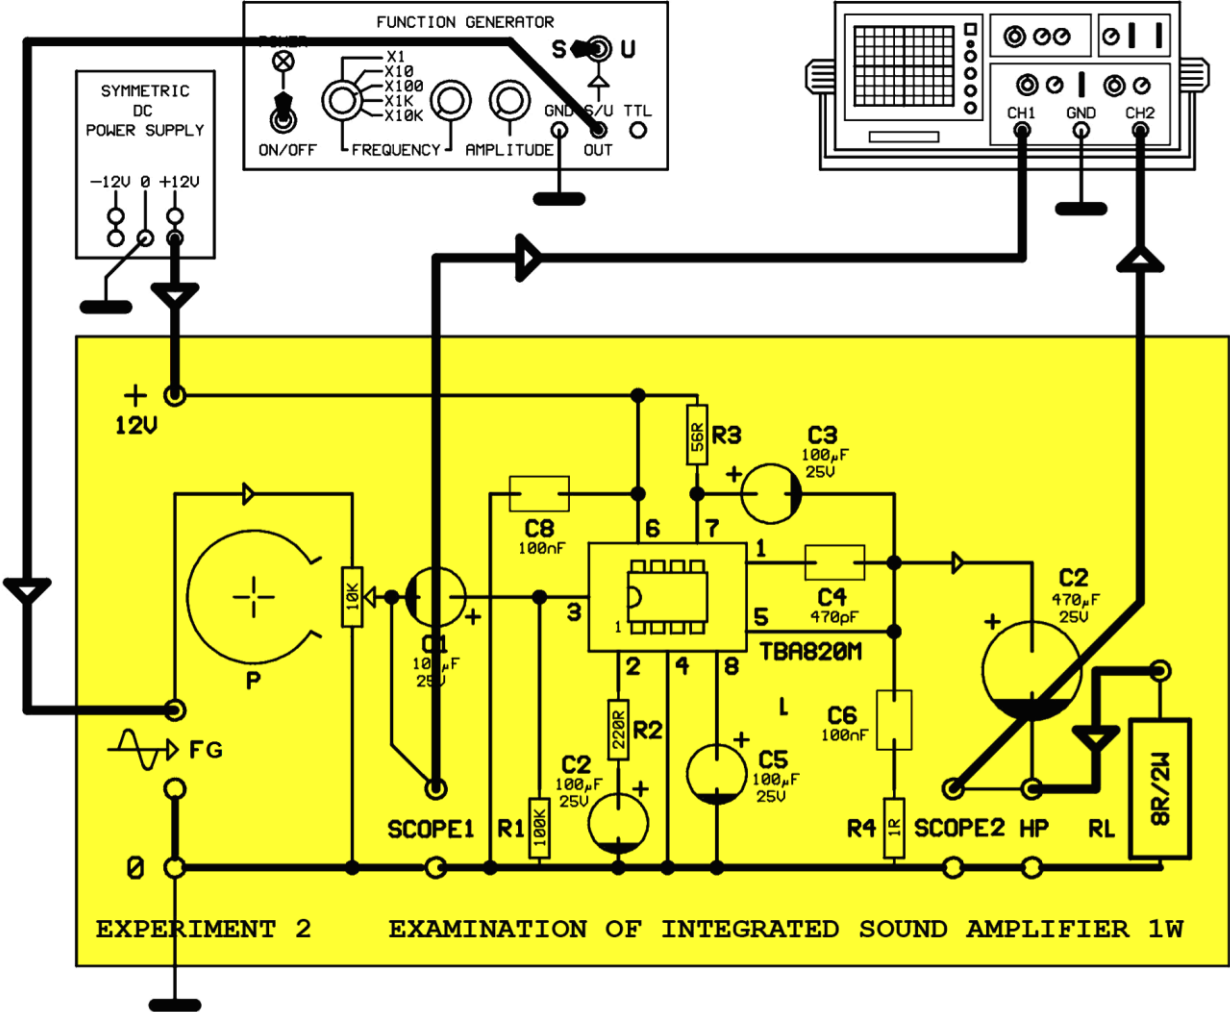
FUNCTION GENERATOR
POWER
X1
X10
X100
X1K
X10K
S U
GND S/U TTL
ON/OFF FREQUENCY AMPLITUDE OUT

SYMMETRIC
DC
POWER SUPPLY
−12V 0 +12V

CH1 GND CH2

+
12V
R3
56R
C3
100μF
25V
C8
100nF
6 7
1
C4
470pF
C2
470μF
25V
10K
C1
100μF
25V
3
5
1
TBA820M
P
2 4 8
R2
220R
L
C6
100nF
FG
C2
100μF
25V
C5
100μF
25V
8R/2W
SCOPE1 R1 100K
R4 1R SCOPE2 HP RL
0
EXPERIMENT 2 EXAMINATION OF INTEGRATED SOUND AMPLIFIER 1W